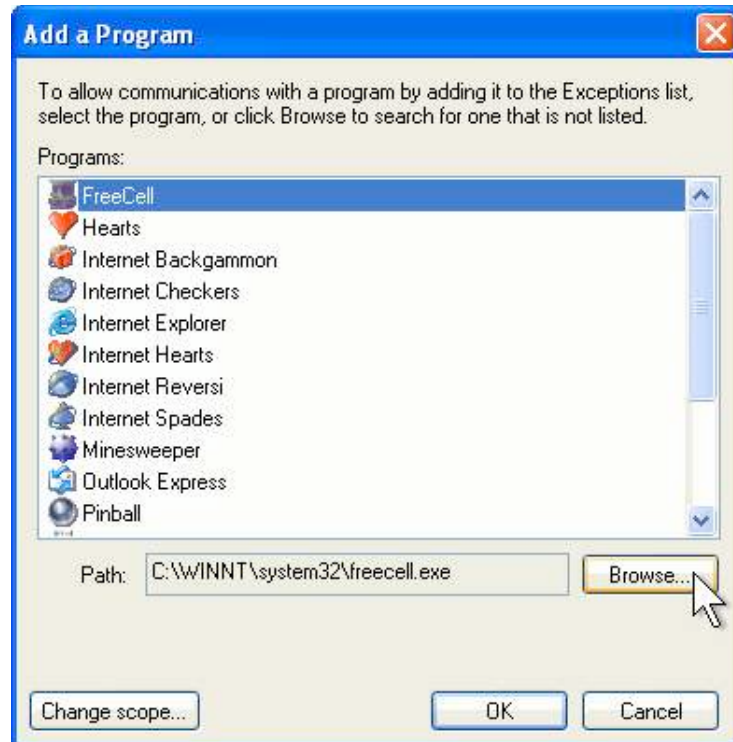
Add a Program

To allow communications with a program by adding it to the Exceptions list, select the program, or click Browse to search for one that is not listed.

Programs:

FreeCell
Hearts
Internet Backgammon
Internet Checkers
Internet Explorer
Internet Hearts
Internet Reversi
Internet Spades
Minesweeper
Outlook Express
Pinball

Path: C:\WINNT\system32\freecell.exe

Browse...

Change scope...

OK

Cancel